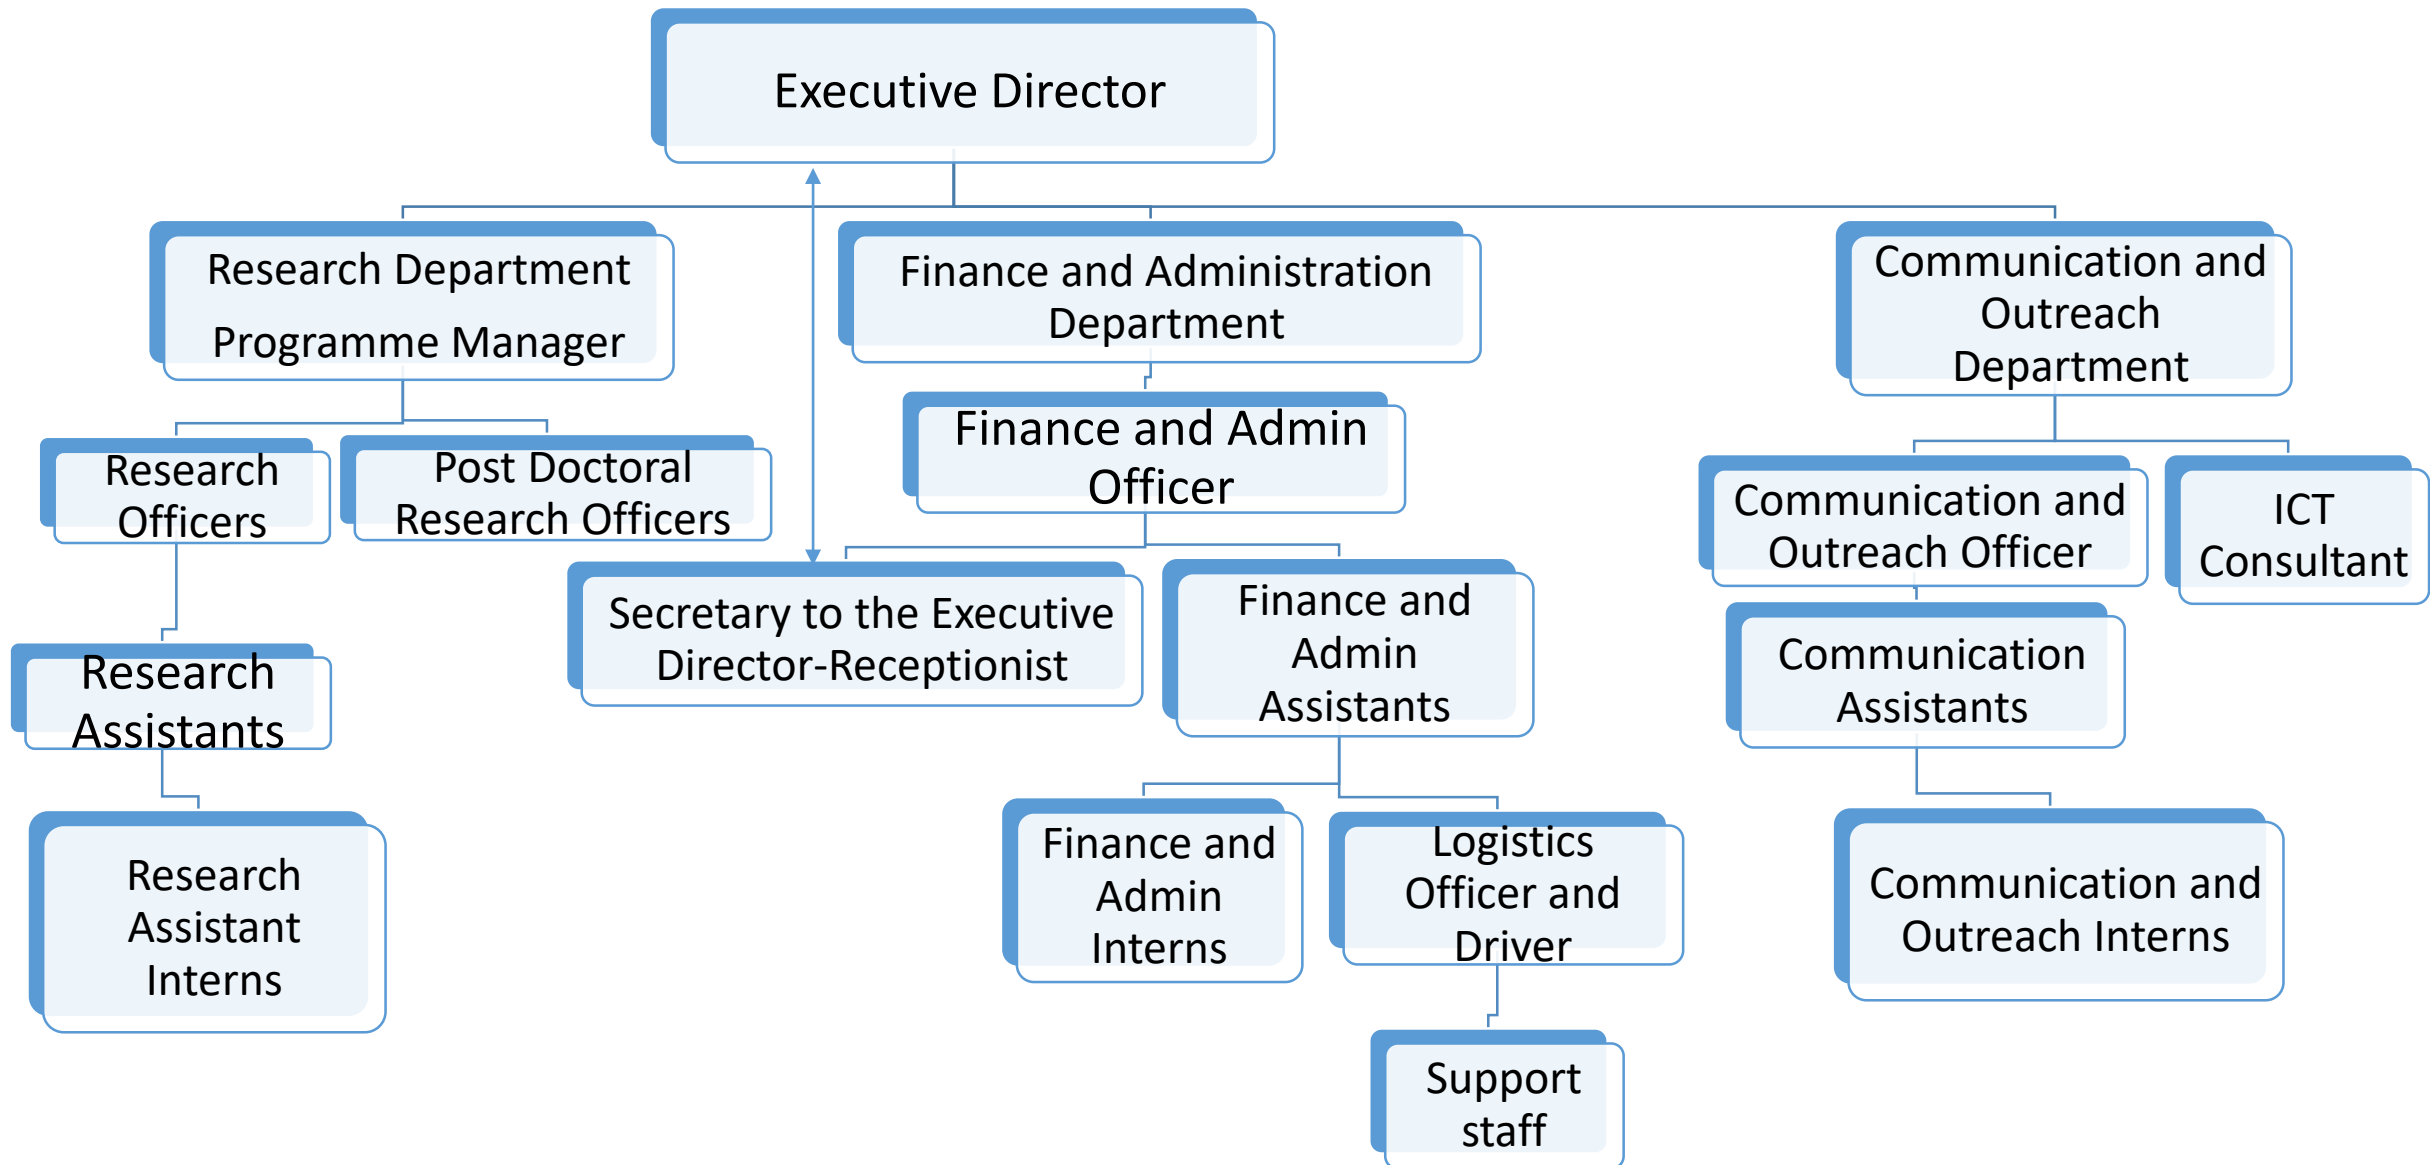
Executive Director

Research Department Programme Manager

Finance and Administration Department

Communication and Outreach Department

Research Officers

Post Doctoral Research Officers

Finance and Admin Officer

Communication and Outreach Officer

ICT Consultant

Research Assistants

Secretary to the Executive Director-Receptionist

Finance and Admin Assistants

Communication Assistants

Research Assistant Interns

Finance and Admin Interns

Logistics Officer and Driver

Communication and Outreach Interns

Support staff